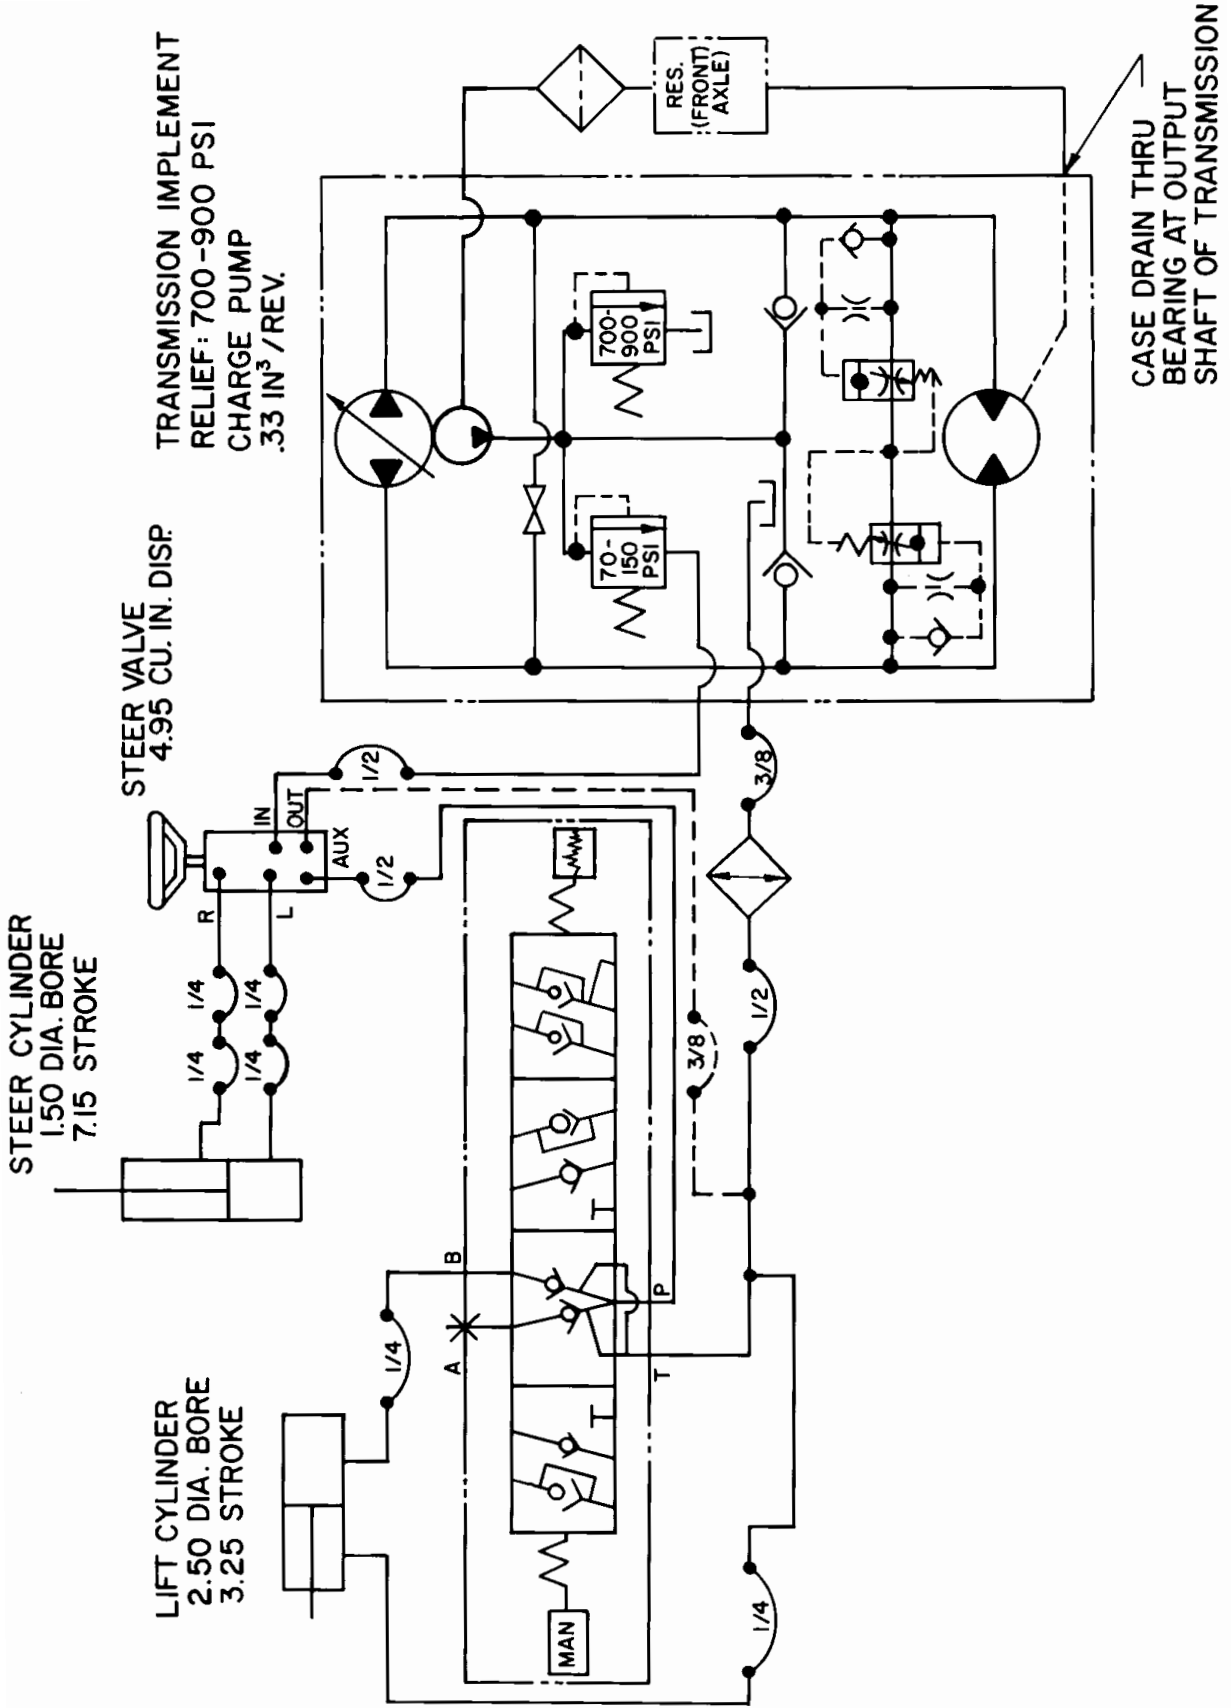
TRANSMISSION IMPLEMENT RELIEF: 700-900 PSI
CHARGE PUMP
.33 IN$^3$ /REV.

RES. (FRONT) AXLE)

CASE DRAIN THRU BEARING AT OUTPUT SHAFT OF TRANSMISSION

700-900 PSI

70-150 PSI

STEER VALVE
4.95 CU. IN. DISP.

IN
OUT
AUX

1/2
1/2
3/8
1/2
3/8

R
L

1/4
1/4
1/4
1/4

STEER CYLINDER
1.50 DIA. BORE
7.15 STROKE

B
A
P
T

1/4

LIFT CYLINDER
2.50 DIA. BORE
3.25 STROKE

MAN

1/4